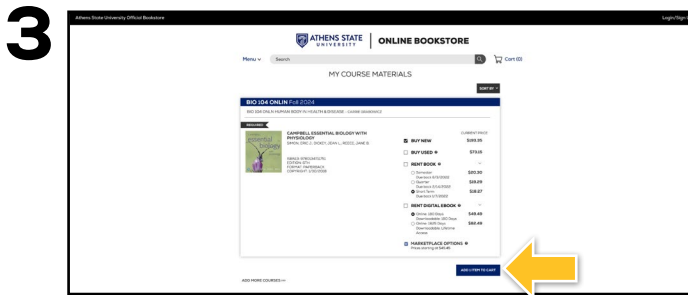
3

Athens State University Official Bookstore

Login/Sign

ATHENS STATE UNIVERSITY | ONLINE BOOKSTORE

Menu ∨ Search

Cart (0)

MY COURSE MATERIALS

SORT BY

BIO 104 ONLIN Fall 2024

BIO 104 ONLN: HUMAN BODY IN HEALTH & DISEASE - CARRIE GRABOWICZ

REQUIRED

CAMPBELL ESSENTIAL BIOLOGY WITH PHYSIOLOGY
SIMON, ERIC J.; DICKEY, JEAN L.; REECE, JANE B.

ISBN13: 9780134711782
EDITION: 6TH
FORMAT: PAPERBACK
COPYRIGHT: 2/10/2020

CURRENT PRICE

BUY NEW $193.35

BUY USED $73.15

RENT BOOK

Semester Due back 12/13/2024 $20.30
Quarter Due back 11/16/2024 $19.29
Short Term Due back 9/13/2024 $18.27

RENT DIGITAL EBOOK

Online: 180 Days Downloadable: 180 Days $49.49
Online: 1825 Days Downloadable: Lifetime Access $60.49

MARKETPLACE OPTIONS
Prices starting at $49.49

ADD 1 ITEM TO CART

ADD MORE COURSES >>